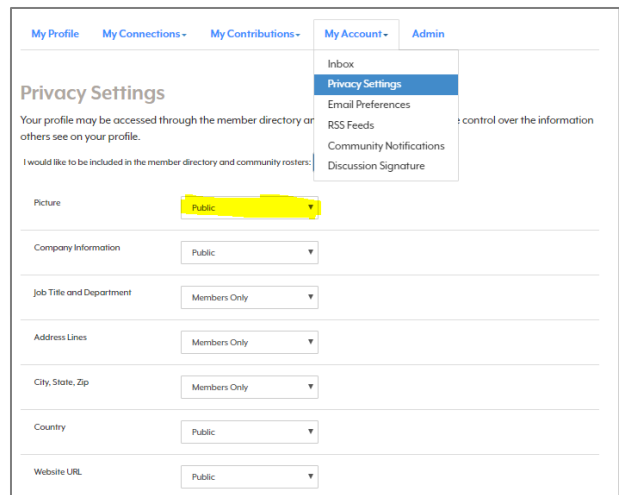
My Profile  My Connections ▾  My Contributions ▾  My Account ▾  Admin

Inbox
Privacy Settings
Email Preferences
RSS Feeds
Community Notifications
Discussion Signature

Privacy Settings

Your profile may be accessed through the member directory an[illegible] control over the information others see on your profile.

I would like to be included in the member directory and community rosters:

| | |
|---|---|
| Picture | Public ▾ |
| Company Information | Public ▾ |
| Job Title and Department | Members Only ▾ |
| Address Lines | Members Only ▾ |
| City, State, Zip | Members Only ▾ |
| Country | Public ▾ |
| Website URL | Public ▾ |